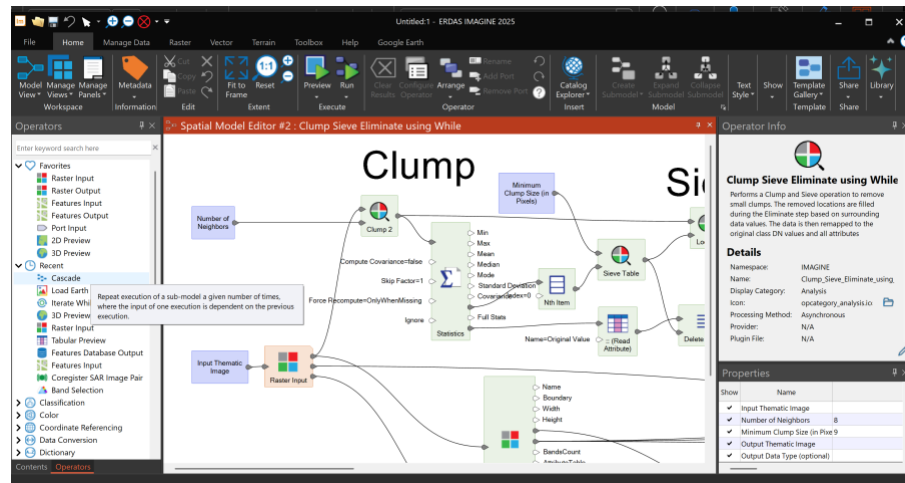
Untitled:1 – ERDAS IMAGINE 2025

File Home Manage Data Raster Vector Terrain Toolbox Help Google Earth

Model View Manage Views Manage Panels Workspace Metadata Information Cut Copy Paste Edit Fit to Frame Reset Extent Preview Run Execute Clear Results Configure Operator Arrange Rename Add Port Remove Port Operator Catalog Explorer Insert Create Submodel Expand Submodel Collapse Submodel Model Text Style Show Template Gallery Template Share Share Library

Operators

Enter keyword search here

Favorites
Raster Input
Raster Output
Features Input
Features Output
Port Input
2D Preview
3D Preview
Recent
Cascade
Load Earth
Iterate Whi
3D Preview
Raster Input
Tabular Preview
Features Database Output
Features Input
Coregister SAR Image Pair
Band Selection
Classification
Color
Coordinate Referencing
Data Conversion
Dictionary

Repeat execution of a sub-model a given number of times, where the input of one execution is dependent on the previous execution.

Contents Operators

Spatial Model Editor #2 : Clump Sieve Eliminate using While

Clump

Si

Number of Neighbors

Clump 2

Minimum Clump Size (in Pixels)

Compute Covariance=false
Skip Factor=1
Force Recompute=OnlyWhenMissing
Ignore

Statistics

Min
Max
Mean
Median
Mode
Standard Deviation
Covariance
Index=0
Full State

Nth Item

Sieve Table

Lo

Name=Original Value

:: (Read Attribute)

Delete

Input Thematic Image

Raster Input

Name
Boundary
Width
Height
BandsCount

Operator Info

Clump Sieve Eliminate using While

Performs a Clump and Sieve operation to remove small clumps. The removed locations are filled during the Eliminate step based on surrounding data values. The data is then remapped to the original class DN values and all attributes

Details

Namespace: IMAGINE
Name: Clump_Sieve_Eliminate_using
Display Category: Analysis
Icon: opcategory_analysis.ic
Processing Method: Asynchronous
Provider: N/A
Plugin File: N/A

Properties

| Show | Name | |
|---|---|---|
| ✔ | Input Thematic Image | |
| ✔ | Number of Neighbors | 8 |
| ✔ | Minimum Clump Size (in Pixe | 9 |
| ✔ | Output Thematic Image | |
| ✔ | Output Data Type (optional) | |